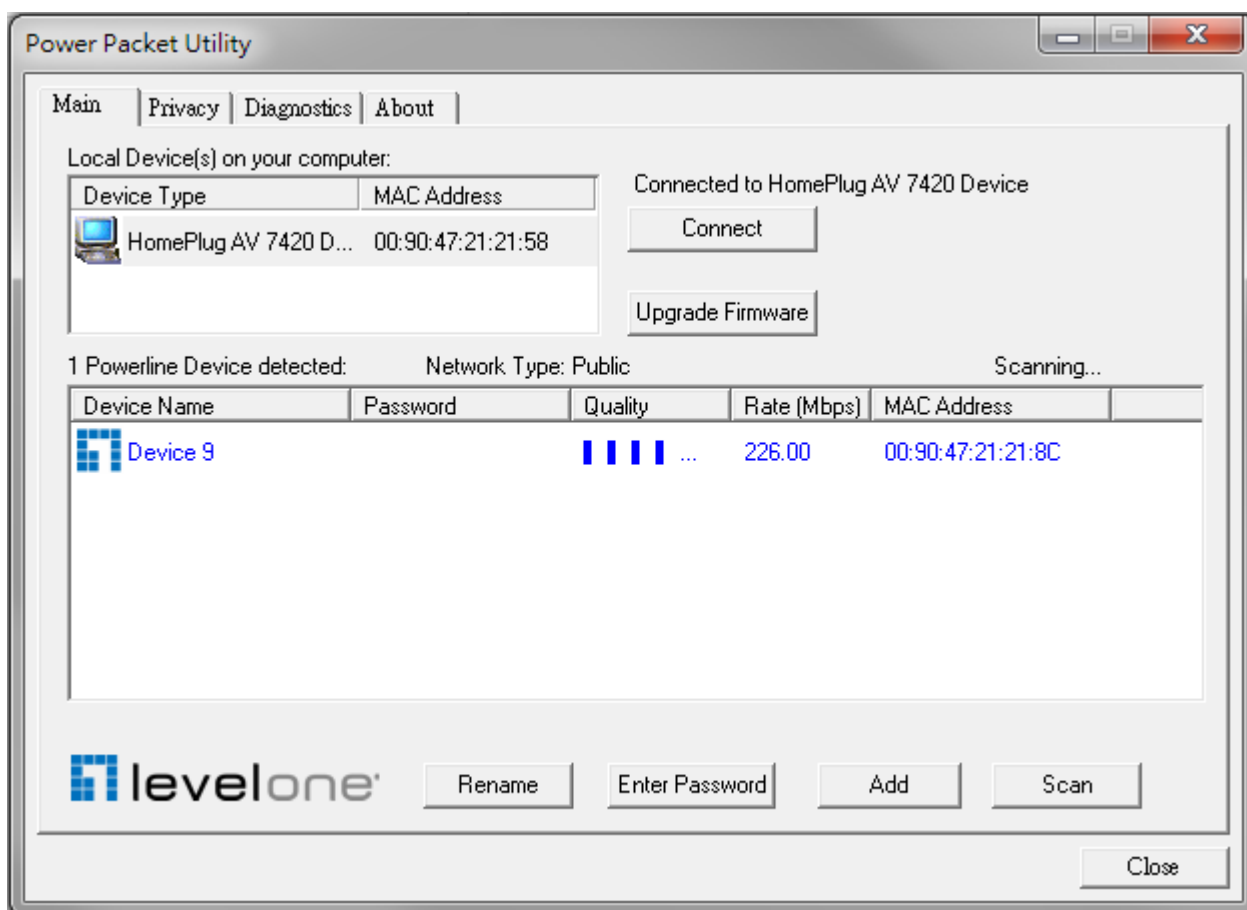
Power Packet Utility

Main | Privacy | Diagnostics | About

Local Device(s) on your computer:

| Device Type | MAC Address |
|---|---|
| HomePlug AV 7420 D... | 00:90:47:21:21:58 |

Connected to HomePlug AV 7420 Device

Connect

Upgrade Firmware

1 Powerline Device detected: Network Type: Public Scanning...

| Device Name | Password | Quality | Rate (Mbps) | MAC Address |
|---|---|---|---|---|
| Device 9 | | ... | 226.00 | 00:90:47:21:21:8C |

levelone

Rename Enter Password Add Scan

Close